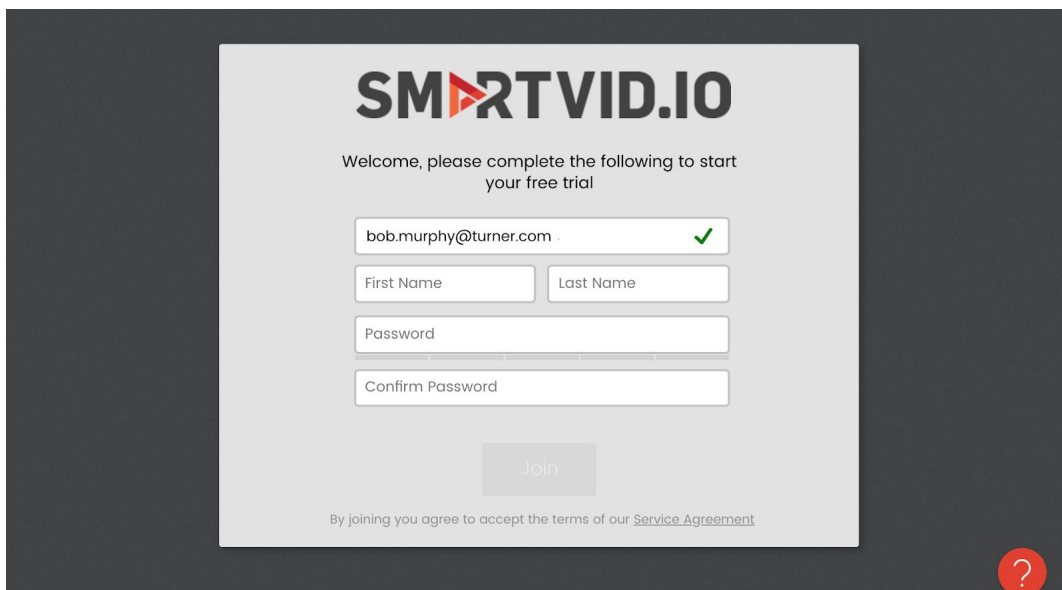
SMARTVID.IO

Welcome, please complete the following to start your free trial

bob.murphy@turner.com

First Name

Last Name

Password

Confirm Password

Join

By joining you agree to accept the terms of our Service Agreement

?